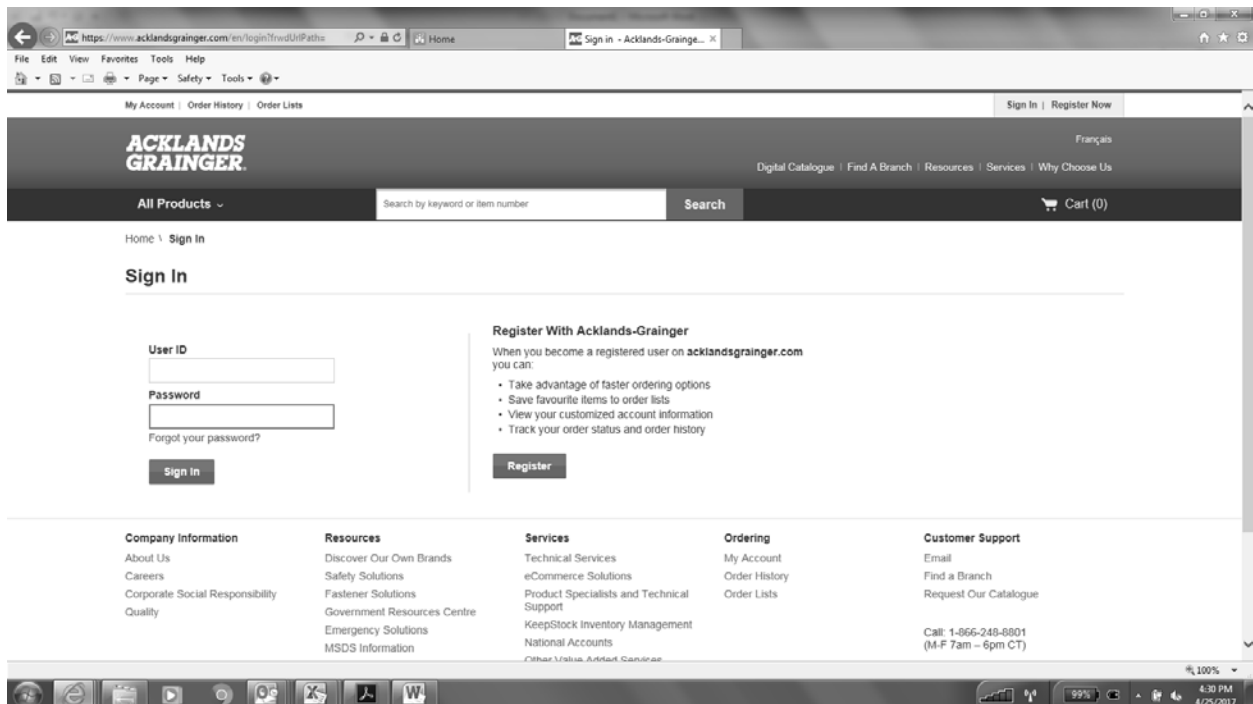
https://www.acklandsgrainger.com/en/login?fwdUrlPath=
Home
Sign in - Acklands-Grainge... ×
File Edit View Favorites Tools Help
Page ▾ Safety ▾ Tools ▾

My Account | Order History | Order Lists
Sign In | Register Now

ACKLANDS GRAINGER.
Français
Digital Catalogue | Find A Branch | Resources | Services | Why Choose Us

All Products ⌄
Search by keyword or item number
Search
Cart (0)

Home \ Sign In

Sign In

User ID

Password

Forgot your password?

Sign In

Register With Acklands-Grainger

When you become a registered user on acklandsgrainger.com you can:

- Take advantage of faster ordering options
- Save favourite items to order lists
- View your customized account information
- Track your order status and order history

Register

Company Information
About Us
Careers
Corporate Social Responsibility
Quality

Resources
Discover Our Own Brands
Safety Solutions
Fastener Solutions
Government Resources Centre
Emergency Solutions
MSDS Information

Services
Technical Services
eCommerce Solutions
Product Specialists and Technical Support
KeepStock Inventory Management
National Accounts
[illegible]

Ordering
My Account
Order History
Order Lists

Customer Support
Email
Find a Branch
Request Our Catalogue

Call: 1-866-248-8801
(M-F 7am – 6pm CT)

100%
99%
4:30 PM
4/25/2017